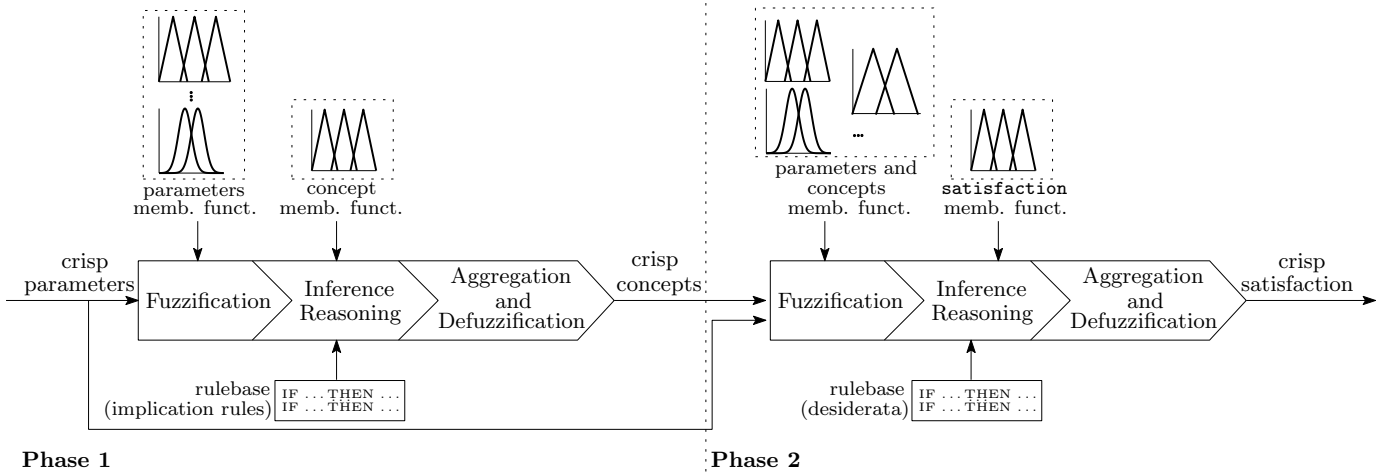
parameters memb. funct.

concept memb. funct.

crisp parameters

Fuzzification

Inference Reasoning

Aggregation and Defuzzification

crisp concepts

rulebase (implication rules)

IF ... THEN ...
IF ... THEN ...

Phase 1

parameters and concepts memb. funct.

satisfaction memb. funct.

Fuzzification

Inference Reasoning

Aggregation and Defuzzification

crisp satisfaction

rulebase (desiderata)

IF ... THEN ...
IF ... THEN ...

Phase 2